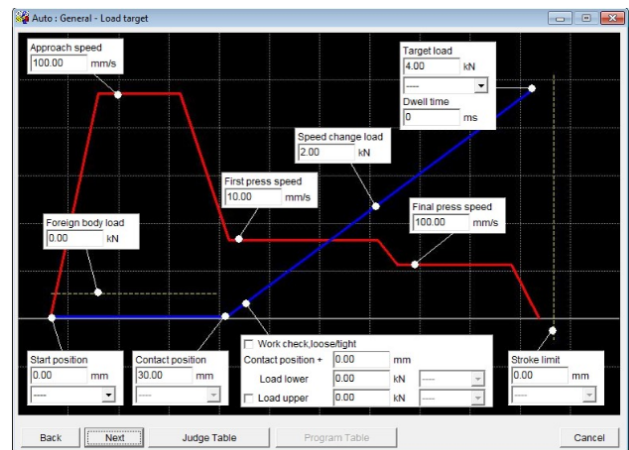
Auto : General - Load target

Approach speed
100.00 mm/s

Target load
4.00 kN
-----
Dwell time
0 ms

Speed change load
2.00 kN

First press speed
10.00 mm/s

Final press speed
100.00 mm/s

Foreign body load
0.00 kN

Start position
0.00 mm
-----

Contact position
30.00 mm
-----

Work check,loose/tight
Contact position + 0.00 mm
Load lower 0.00 kN -----
Load upper 0.00 kN -----

Stroke limit
0.00 mm
-----

Back
Next
Judge Table
Program Table
Cancel